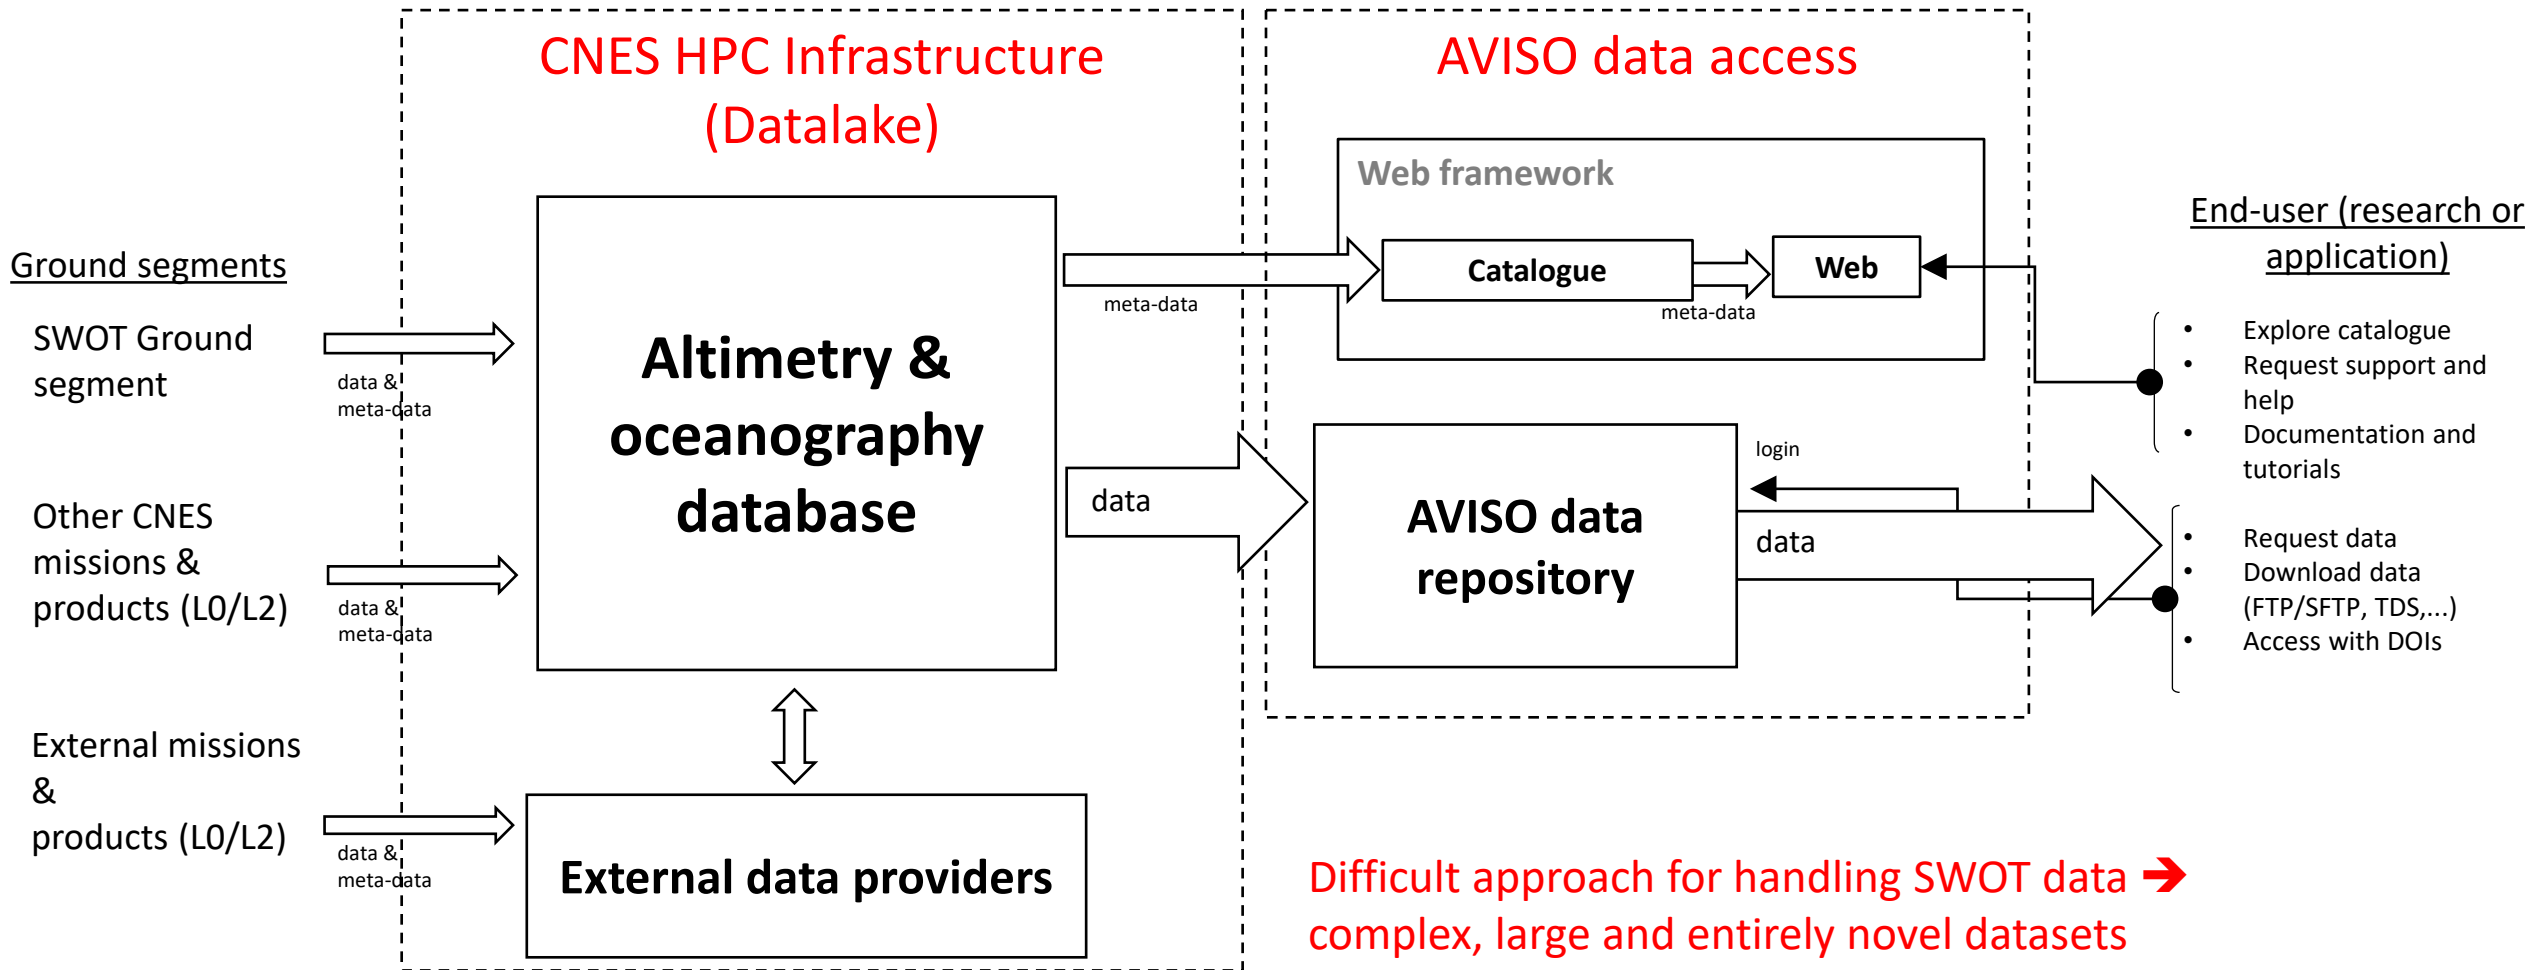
Ground segments

SWOT Ground segment

data & meta-data

Other CNES missions & products (L0/L2)

data & meta-data

External missions & products (L0/L2)

data & meta-data

CNES HPC Infrastructure (Datalake)

Altimetry & oceanography database

External data providers

meta-data

data

AVISO data access

Web framework

Catalogue

meta-data

Web

AVISO data repository

login

data

End-user (research or application)

• Explore catalogue
• Request support and help
• Documentation and tutorials

• Request data
• Download data (FTP/SFTP, TDS,...)
• Access with DOIs

Difficult approach for handling SWOT data ➔ complex, large and entirely novel datasets